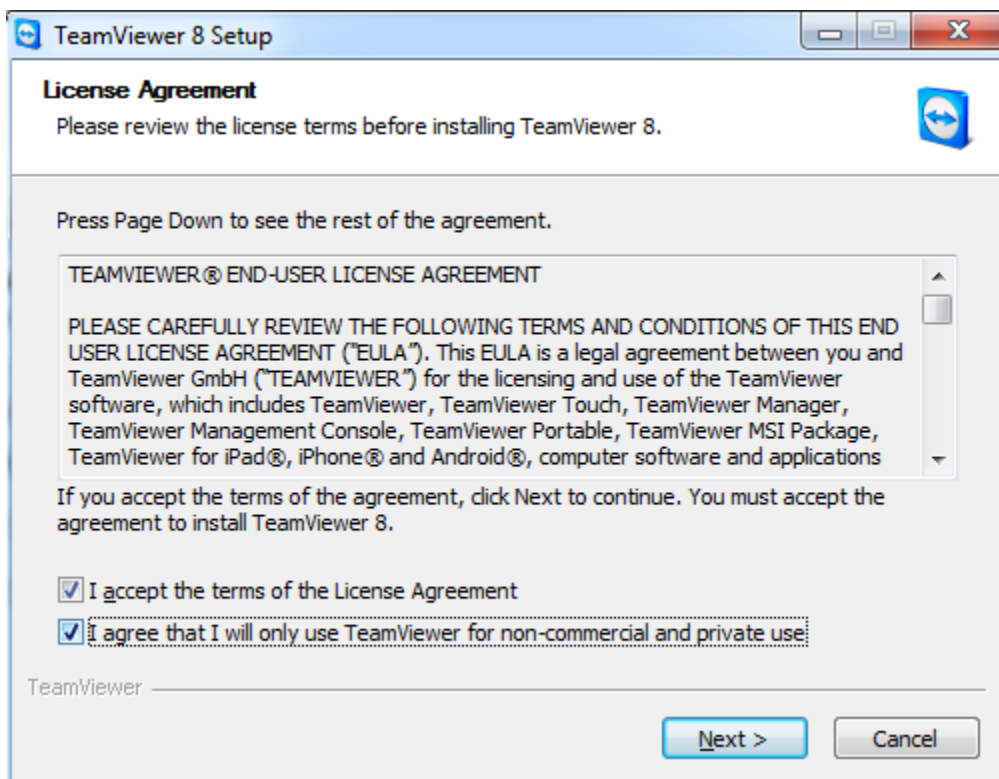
TeamViewer 8 Setup

License Agreement
Please review the license terms before installing TeamViewer 8.

Press Page Down to see the rest of the agreement.

TEAMVIEWER® END-USER LICENSE AGREEMENT

PLEASE CAREFULLY REVIEW THE FOLLOWING TERMS AND CONDITIONS OF THIS END USER LICENSE AGREEMENT ("EULA"). This EULA is a legal agreement between you and TeamViewer GmbH ("TEAMVIEWER") for the licensing and use of the TeamViewer software, which includes TeamViewer, TeamViewer Touch, TeamViewer Manager, TeamViewer Management Console, TeamViewer Portable, TeamViewer MSI Package, TeamViewer for iPad®, iPhone® and Android®, computer software and applications

If you accept the terms of the agreement, click Next to continue. You must accept the agreement to install TeamViewer 8.

I accept the terms of the License Agreement

I agree that I will only use TeamViewer for non-commercial and private use

TeamViewer

Next >

Cancel